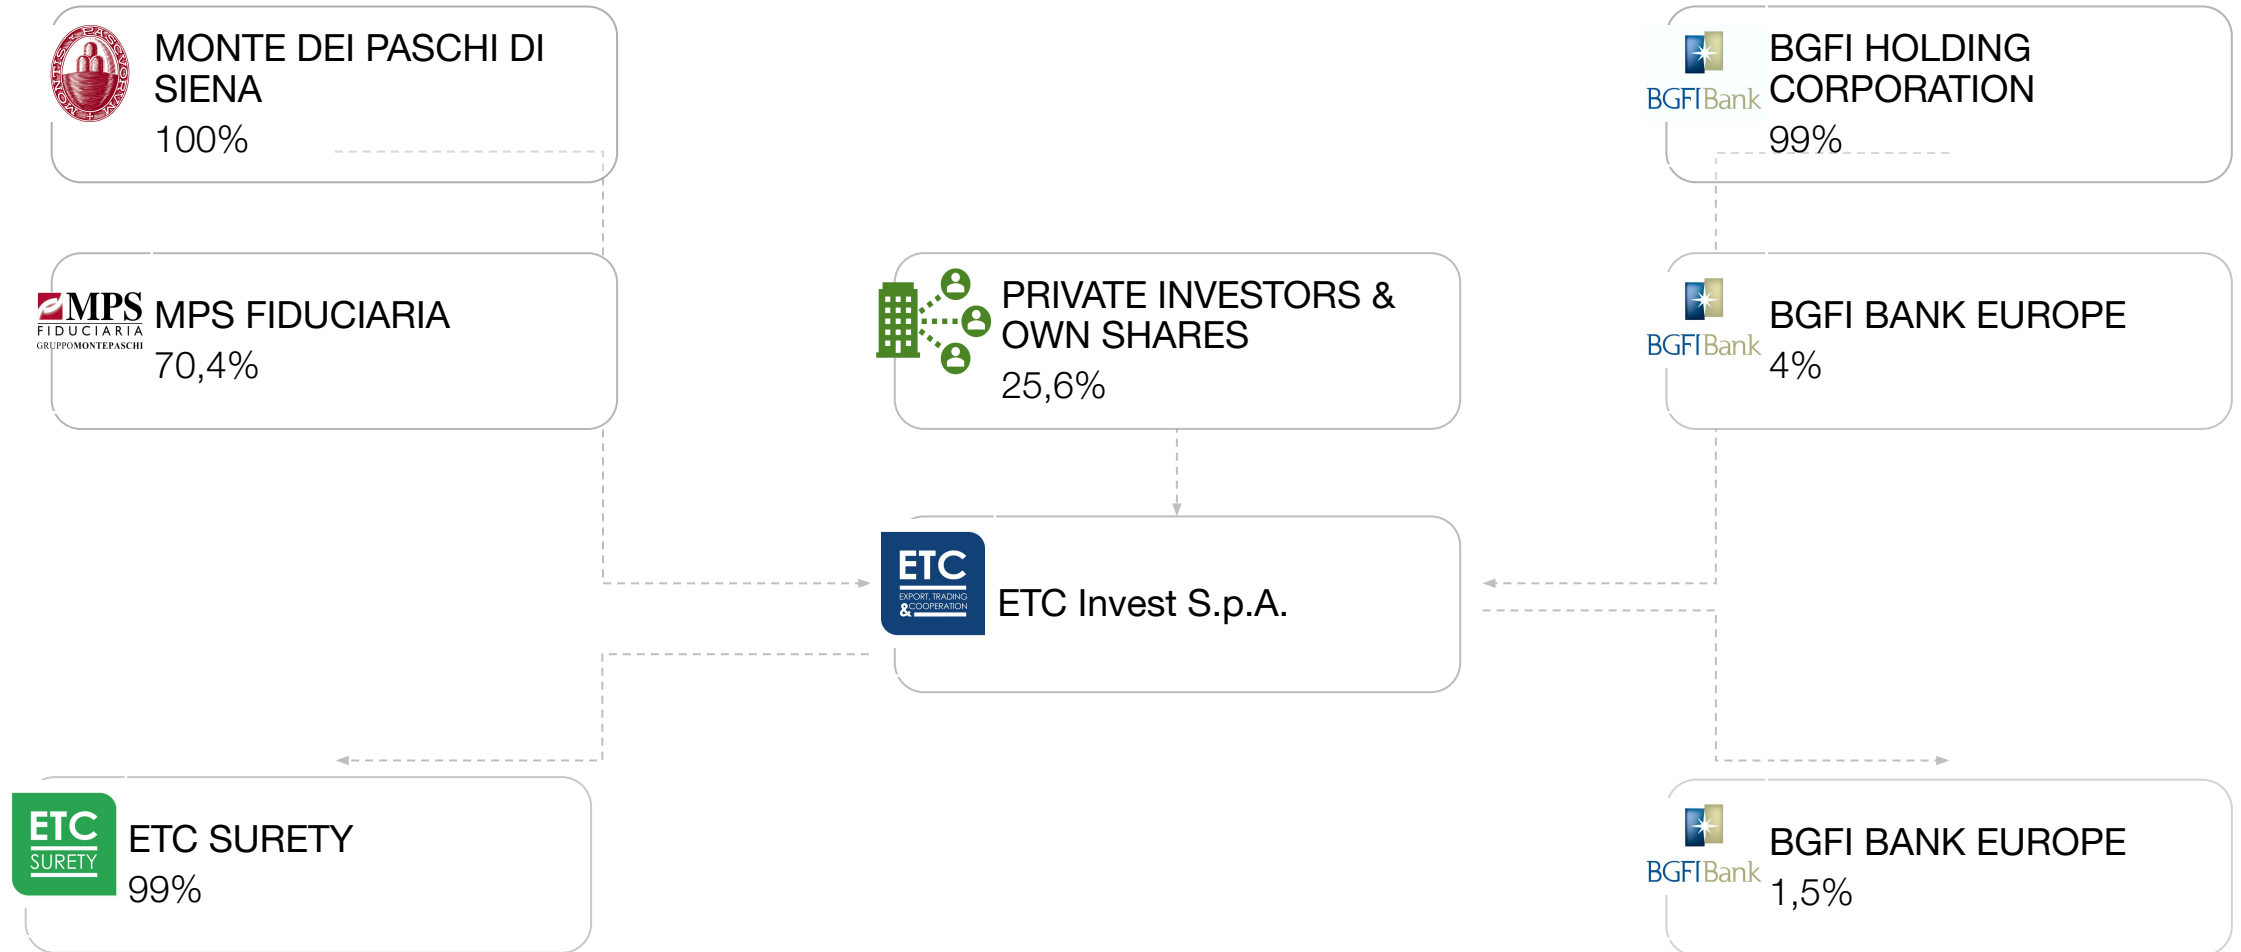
MONTE DEI PASCHI DI SIENA
100%

BGFIBank
BGFI HOLDING CORPORATION
99%

MPS FIDUCIARIA GRUPPOMONTEPASCHI
MPS FIDUCIARIA
70,4%

PRIVATE INVESTORS & OWN SHARES
25,6%

BGFIBank
BGFI BANK EUROPE
4%

ETC EXPORT, TRADING & COOPERATION
ETC Invest S.p.A.

ETC SURETY
ETC SURETY
99%

BGFIBank
BGFI BANK EUROPE
1,5%